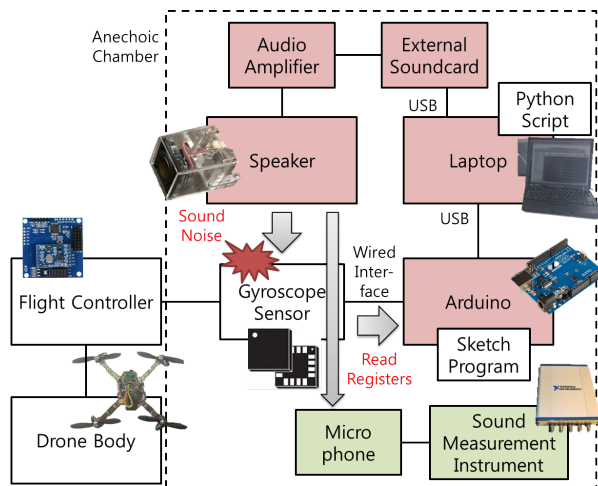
Anechoic Chamber

Audio Amplifier

External Soundcard

USB

Python Script

Speaker

Laptop

USB

Sound Noise

Wired Interface

Flight Controller

Gyroscope Sensor

Arduino

Sketch Program

Read Registers

Drone Body

Microphone

Sound Measurement Instrument